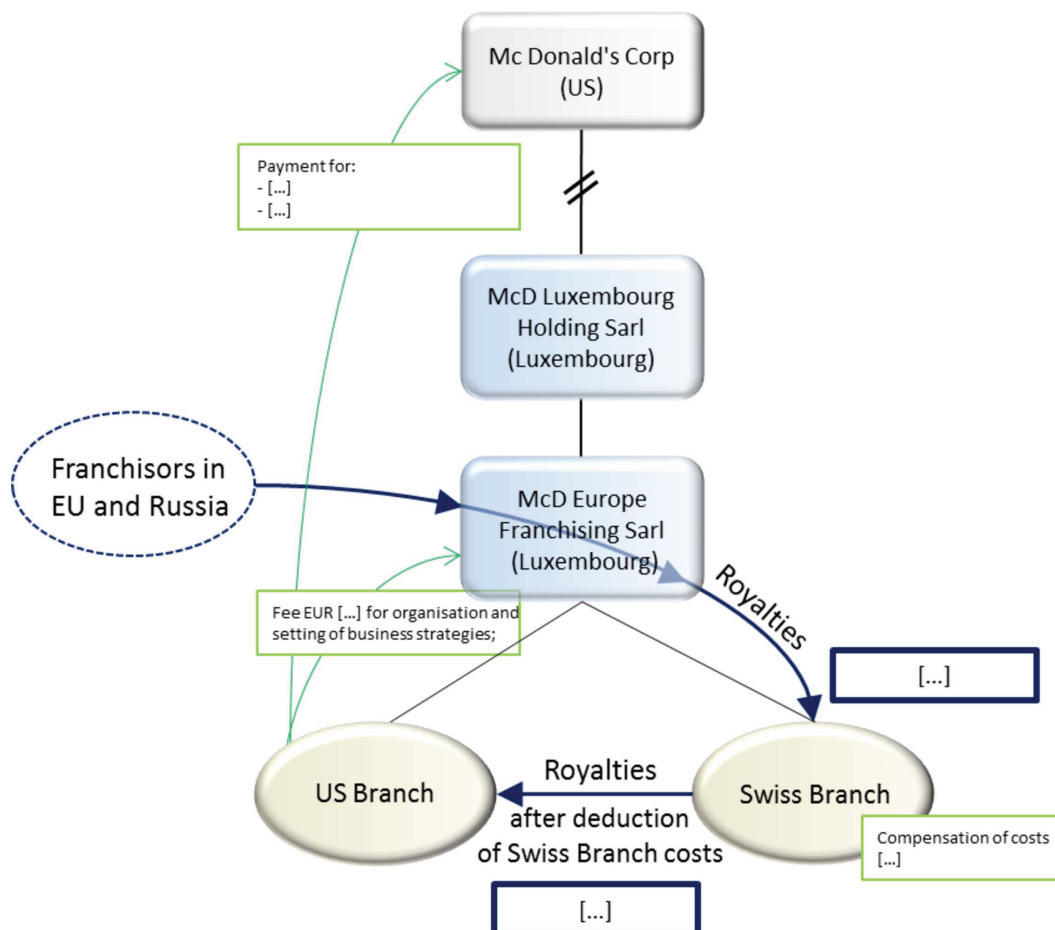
Mc Donald's Corp
(US)

Payment for:
- [...]
- [...]

McD Luxembourg Holding Sarl
(Luxembourg)

Franchisors in EU and Russia

McD Europe Franchising Sarl
(Luxembourg)

Royalties

[...]

Fee EUR [...] for organisation and setting of business strategies;

US Branch

Royalties
after deduction
of Swiss Branch costs

Swiss Branch

Compensation of costs
[...]

[...]